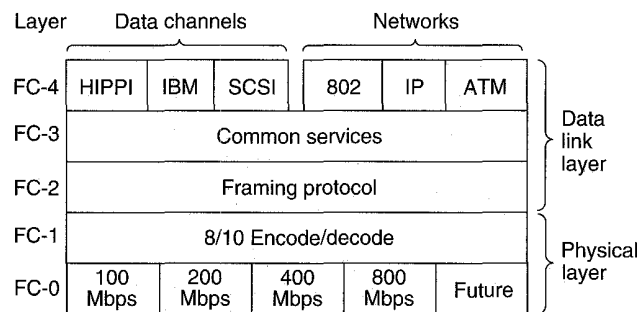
Layer Data channels Networks

FC-4 HIPPI IBM SCSI 802 IP ATM

FC-3 Common services

FC-2 Framing protocol

Data link layer

FC-1 8/10 Encode/decode

FC-0 100 Mbps 200 Mbps 400 Mbps 800 Mbps Future

Physical layer